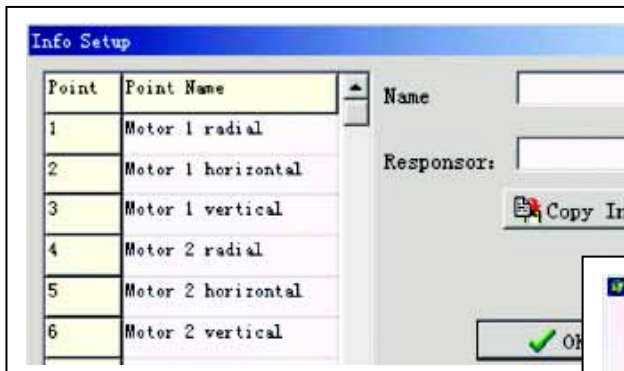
Info Setup

| Point | Point Name |
|---|---|
| 1 | Motor 1 radial |
| 2 | Motor 1 horizontal |
| 3 | Motor 1 vertical |
| 4 | Motor 2 radial |
| 5 | Motor 2 horizontal |
| 6 | Motor 2 vertical |

Name

Responsor:

Copy In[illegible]

OK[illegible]